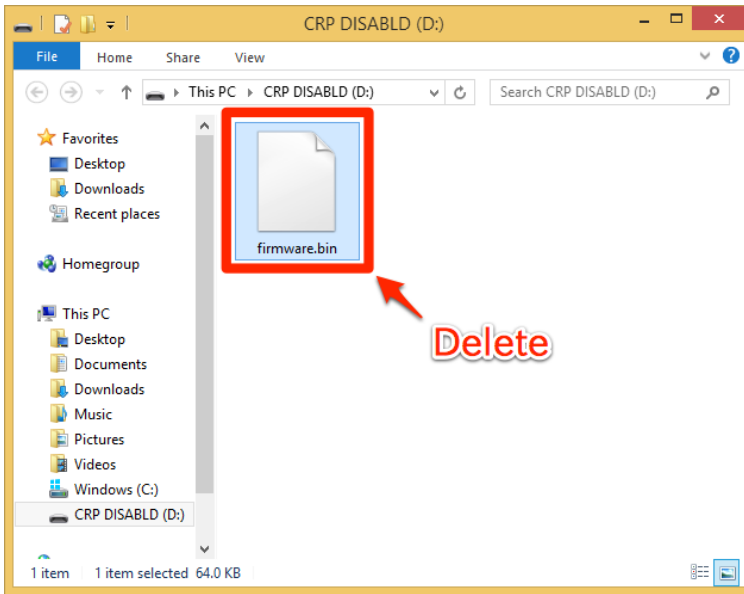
CRP DISABLD (D:)

File Home Share View

This PC ▸ CRP DISABLD (D:)

Search CRP DISABLD (D:)

Favorites
Desktop
Downloads
Recent places

Homegroup

This PC
Desktop
Documents
Downloads
Music
Pictures
Videos
Windows (C:)
CRP DISABLD (D:)

firmware.bin

Delete

1 item 1 item selected 64.0 KB